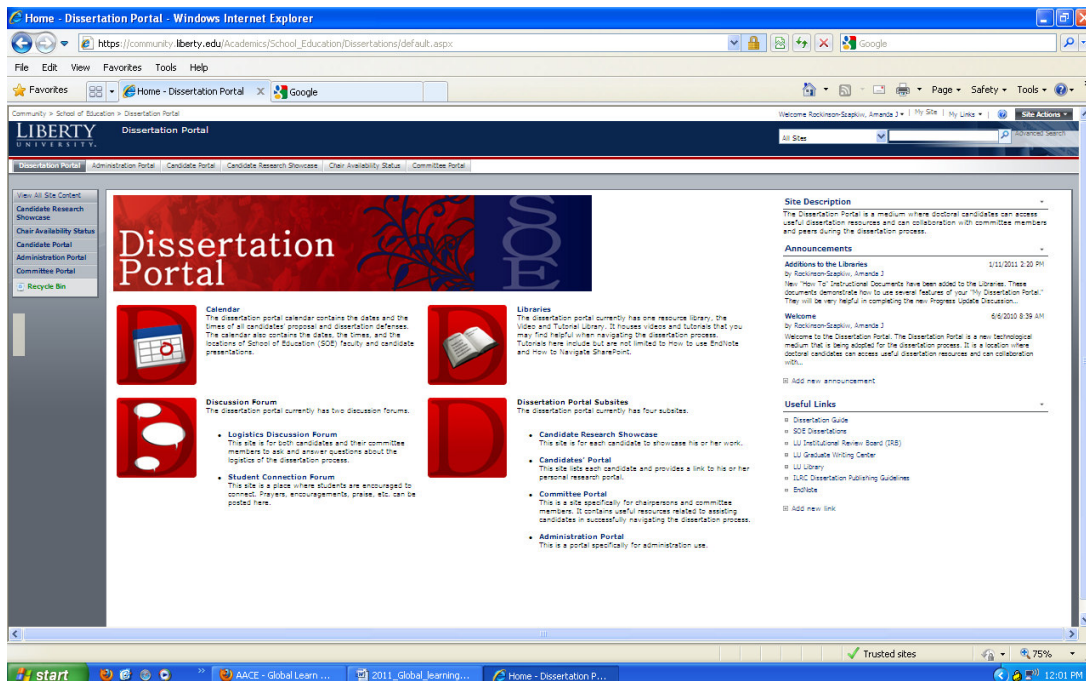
Home - Dissertation Portal - Windows Internet Explorer

https://community.liberty.edu/Academics/School_Education/Dissertations/default.aspx

Google

File Edit View Favorites Tools Help

Favorites | Home - Dissertation Portal | Google

Page ▾ Safety ▾ Tools ▾

Community > School of Education > Dissertation Portal

Welcome Rockinson-Szapkiw, Amanda J ▾ | My Site | My Links ▾ | Site Actions ▾

LIBERTY UNIVERSITY

Dissertation Portal

All Sites

Advanced Search

Dissertation Portal | Administration Portal | Candidate Portal | Candidate Research Showcase | Chair Availability Status | Committee Portal

View All Site Content
Candidate Research Showcase
Chair Availability Status
Candidate Portal
Administration Portal
Committee Portal
Recycle Bin

Dissertation Portal

SOE

Calendar
The dissertation portal calendar contains the dates and the times of all candidates' proposal and dissertation defenses. The calendar also contains the dates, the times, and the locations of School of Education (SOE) faculty and candidate presentations.

Libraries
The dissertation portal currently has one resource library, the Video and Tutorial Library. It houses videos and tutorials that you may find helpful when navigating the dissertation process. Tutorials here include but are not limited to How to use EndNote and How to Navigate SharePoint.

Discussion Forum
The dissertation portal currently has two discussion forums.

• Logistics Discussion Forum
This site is for both candidates and their committee members to ask and answer questions about the logistics of the dissertation process.

• Student Connection Forum
This site is a place where students are encouraged to connect. Prayers, encouragements, praise, etc. can be posted here.

Dissertation Portal Subsites
The dissertation portal currently has four subsites.

• Candidate Research Showcase
This site is for each candidate to showcase his or her work.

• Candidates' Portal
This site lists each candidate and provides a link to his or her personal research portal.

• Committee Portal
This is a site specifically for chairpersons and committee members. It contains useful resources related to assisting candidates in successfully navigating the dissertation process.

• Administration Portal
This is a portal specifically for administration use.

Site Description
The Dissertation Portal is a medium where doctoral candidates can access useful dissertation resources and can collaboration with committee members and peers during the dissertation process.

Announcements

Additions to the Libraries 1/11/2011 2:20 PM
by Rockinson-Szapkiw, Amanda J
New "How To" Instructional Documents have been added to the Libraries. These documents demonstrate how to use several features of your "My Dissertation Portal." They will be very helpful in completing the new Progress Update Discussion...

Welcome 6/6/2010 8:39 AM
by Rockinson-Szapkiw, Amanda J
Welcome to the Dissertation Portal. The Dissertation Portal is a new technological medium that is being adopted for the dissertation process. It is a location where doctoral candidates can access useful dissertation resources and can collaboration with...

Add new announcement

Useful Links
Dissertation Guide
SOE Dissertations
LU Institutional Review Board (IRB)
LU Graduate Writing Center
LU Library
ILRC Dissertation Publishing Guidelines
EndNote

Add new link

Trusted sites | 75%

start | AACE - Global Learn ... | 2011_Global_learning... | Home - Dissertation P... | 12:01 PM